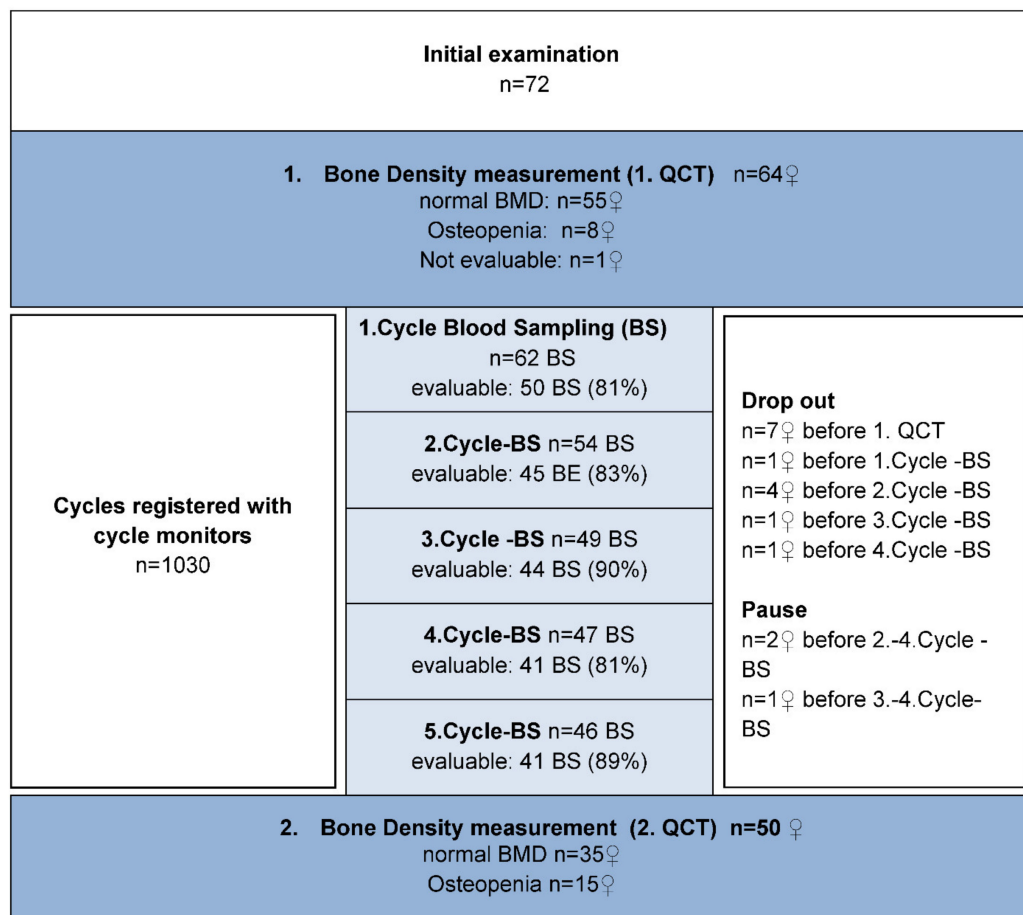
Initial examination
n=72

1. Bone Density measurement (1. QCT) n=64♀
normal BMD: n=55♀
Osteopenia: n=8♀
Not evaluable: n=1♀

Cycles registered with cycle monitors
n=1030

1.Cycle Blood Sampling (BS)
n=62 BS
evaluable: 50 BS (81%)

2.Cycle-BS n=54 BS
evaluable: 45 BE (83%)

3.Cycle -BS n=49 BS
evaluable: 44 BS (90%)

4.Cycle-BS n=47 BS
evaluable: 41 BS (81%)

5.Cycle-BS n=46 BS
evaluable: 41 BS (89%)

Drop out
n=7♀ before 1. QCT
n=1♀ before 1.Cycle -BS
n=4♀ before 2.Cycle -BS
n=1♀ before 3.Cycle -BS
n=1♀ before 4.Cycle -BS

Pause
n=2♀ before 2.-4.Cycle - BS
n=1♀ before 3.-4.Cycle- BS

2. Bone Density measurement (2. QCT) n=50 ♀
normal BMD n=35♀
Osteopenia n=15♀